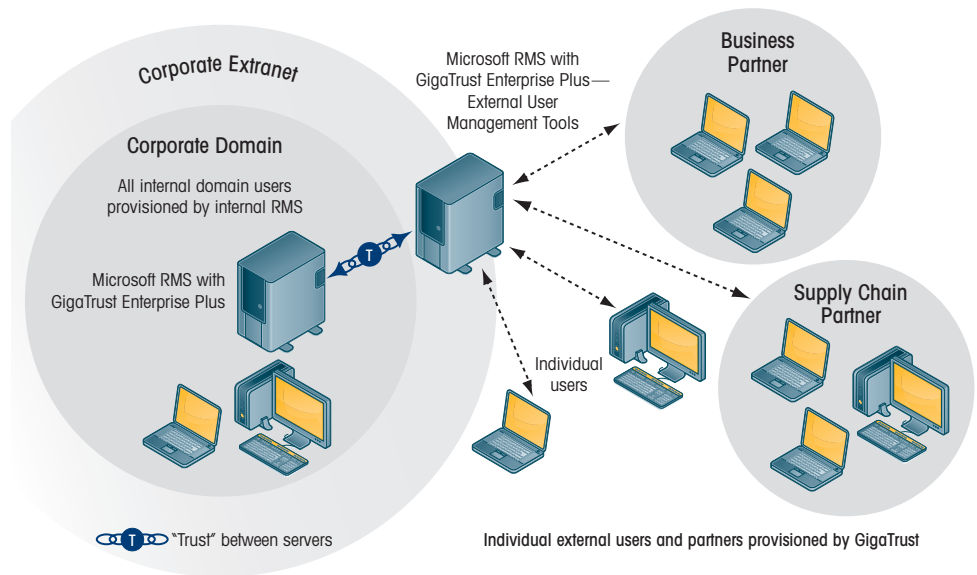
Corporate Extranet

Corporate Domain

All internal domain users provisioned by internal RMS

Microsoft RMS with GigaTrust Enterprise Plus

T

Microsoft RMS with GigaTrust Enterprise Plus— External User Management Tools

Business Partner

Supply Chain Partner

Individual users

T "Trust" between servers

Individual external users and partners provisioned by GigaTrust